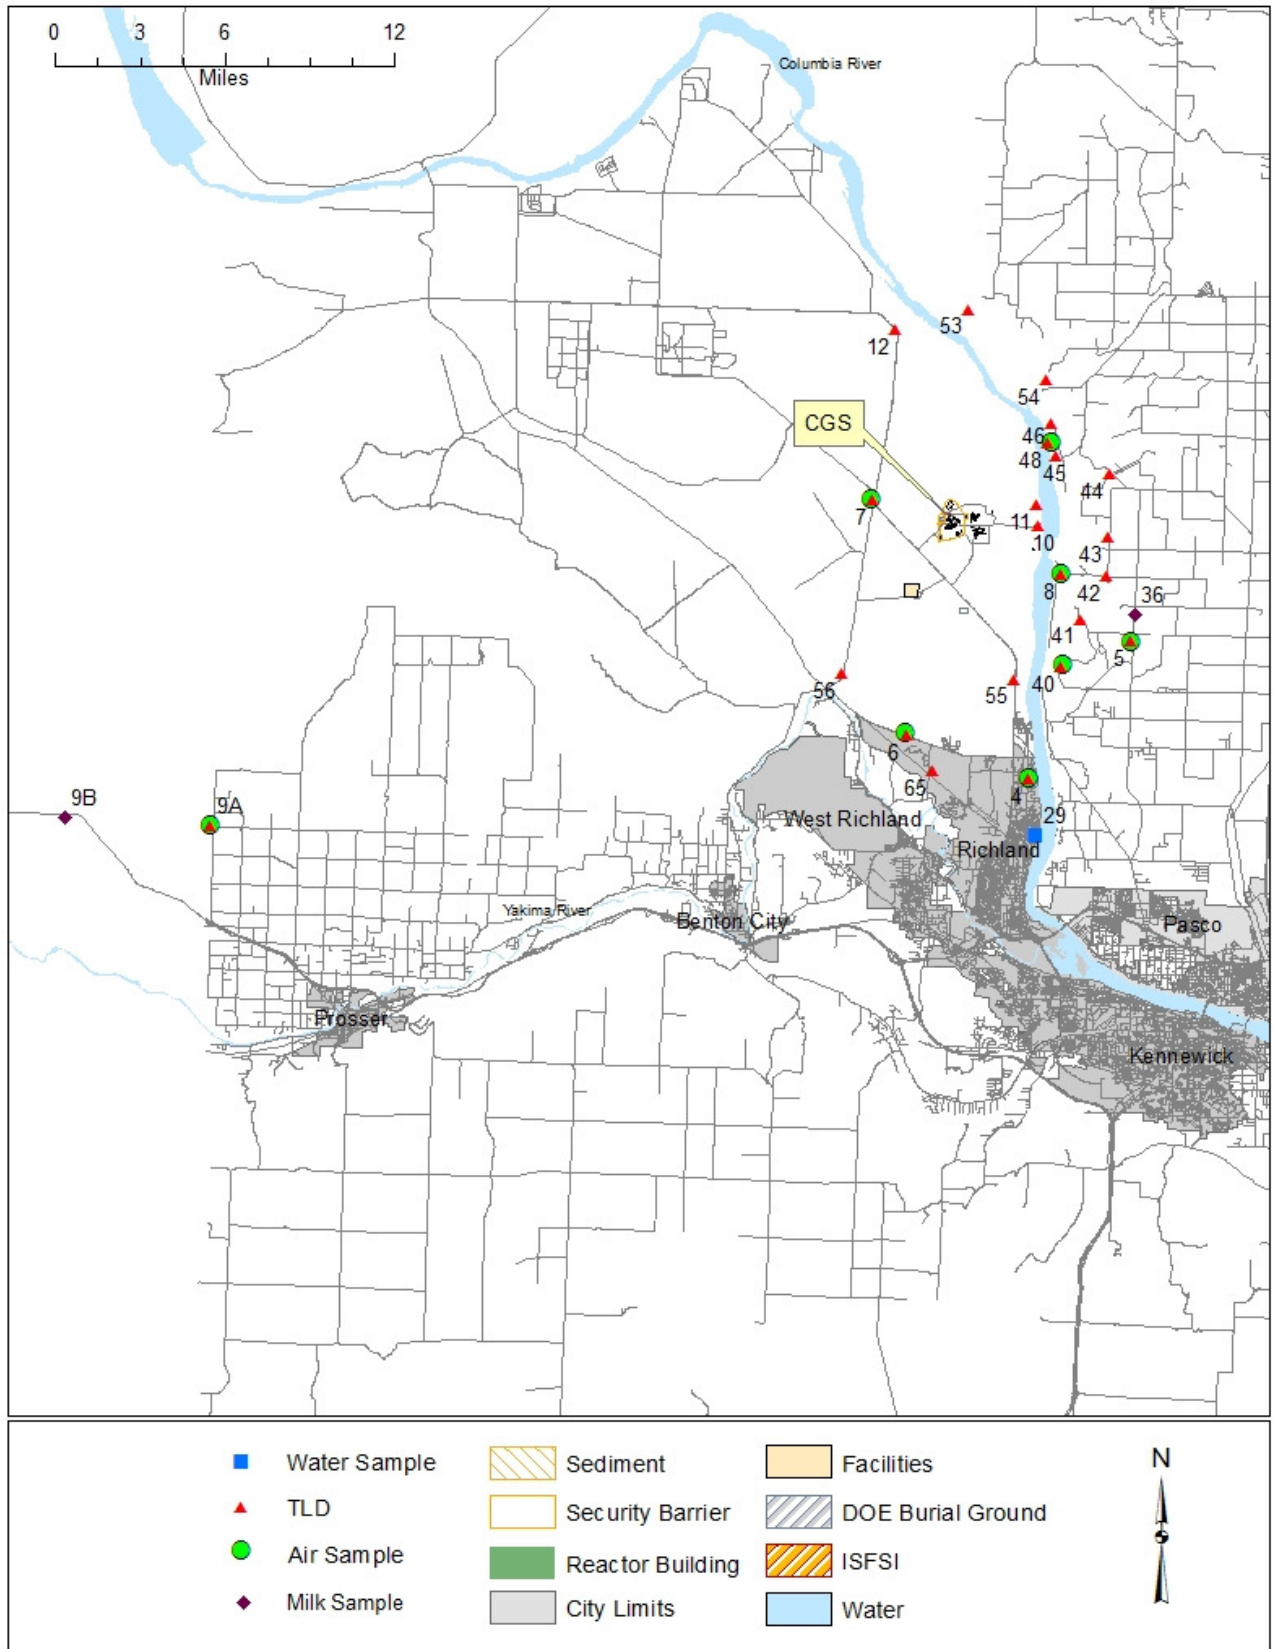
0 3 6 12
Miles

Columbia River

53
12
54
CGS
46
48
45
44
7
11
10
43
8
42
36
41
5
40
56
55
6
65
4
29
9B
9A
West Richland
Richland
Yakima River
Benton City
Pasco
Prosser
Kennewick

Water Sample
TLD
Air Sample
Milk Sample
Sediment
Security Barrier
Reactor Building
City Limits
Facilities
DOE Burial Ground
ISFSI
Water
N